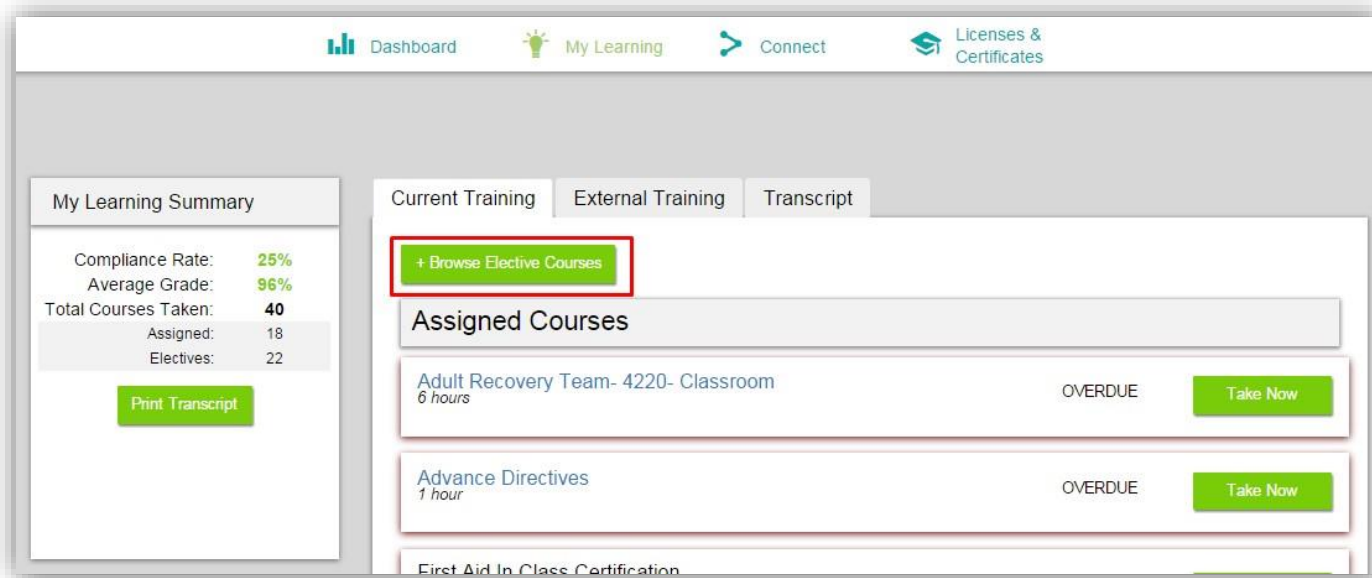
Dashboard My Learning Connect Licenses & Certificates

My Learning Summary

Compliance Rate: 25%
Average Grade: 96%
Total Courses Taken: 40
Assigned: 18
Electives: 22

Print Transcript

Current Training External Training Transcript

+ Browse Elective Courses

Assigned Courses

Adult Recovery Team- 4220- Classroom
6 hours
OVERDUE
Take Now

Advance Directives
1 hour
OVERDUE
Take Now

First Aid In Class Certification